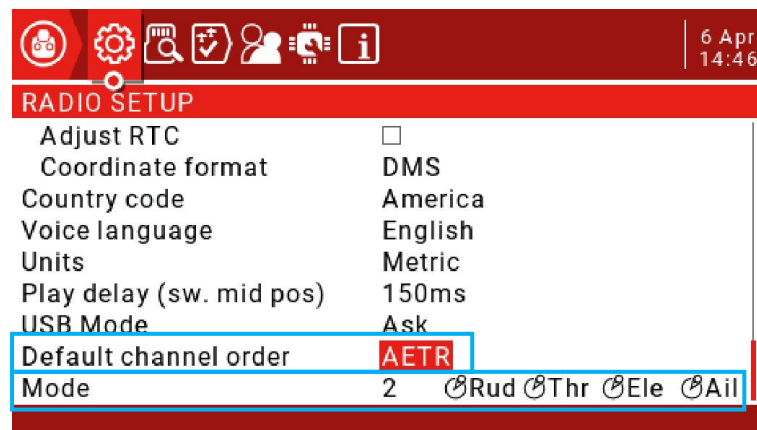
6 Apr
14:46

RADIO SETUP

Adjust RTC ☐
Coordinate format DMS
Country code America
Voice language English
Units Metric
Play delay (sw. mid pos) 150ms
USB Mode Ask
Default channel order AETR
Mode 2 Rud Thr Ele Ail